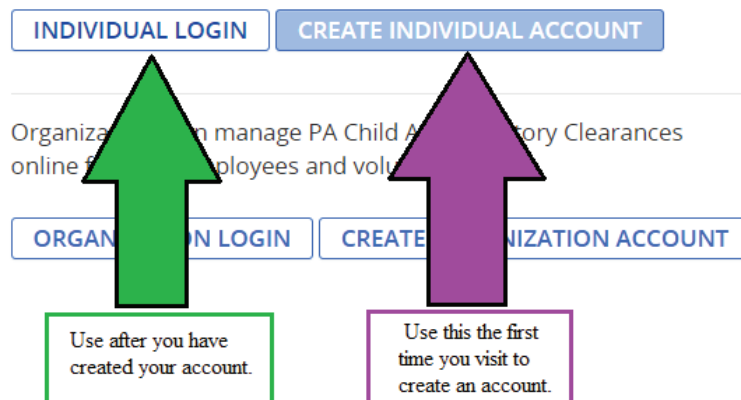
INDIVIDUAL LOGIN
CREATE INDIVIDUAL ACCOUNT

Organiza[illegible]n manage PA Child A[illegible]tory Clearances online f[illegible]ployees and volu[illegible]

ORGAN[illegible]ON LOGIN
CREATE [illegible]NIZATION ACCOUNT

Use after you have created your account.

Use this the first time you visit to create an account.